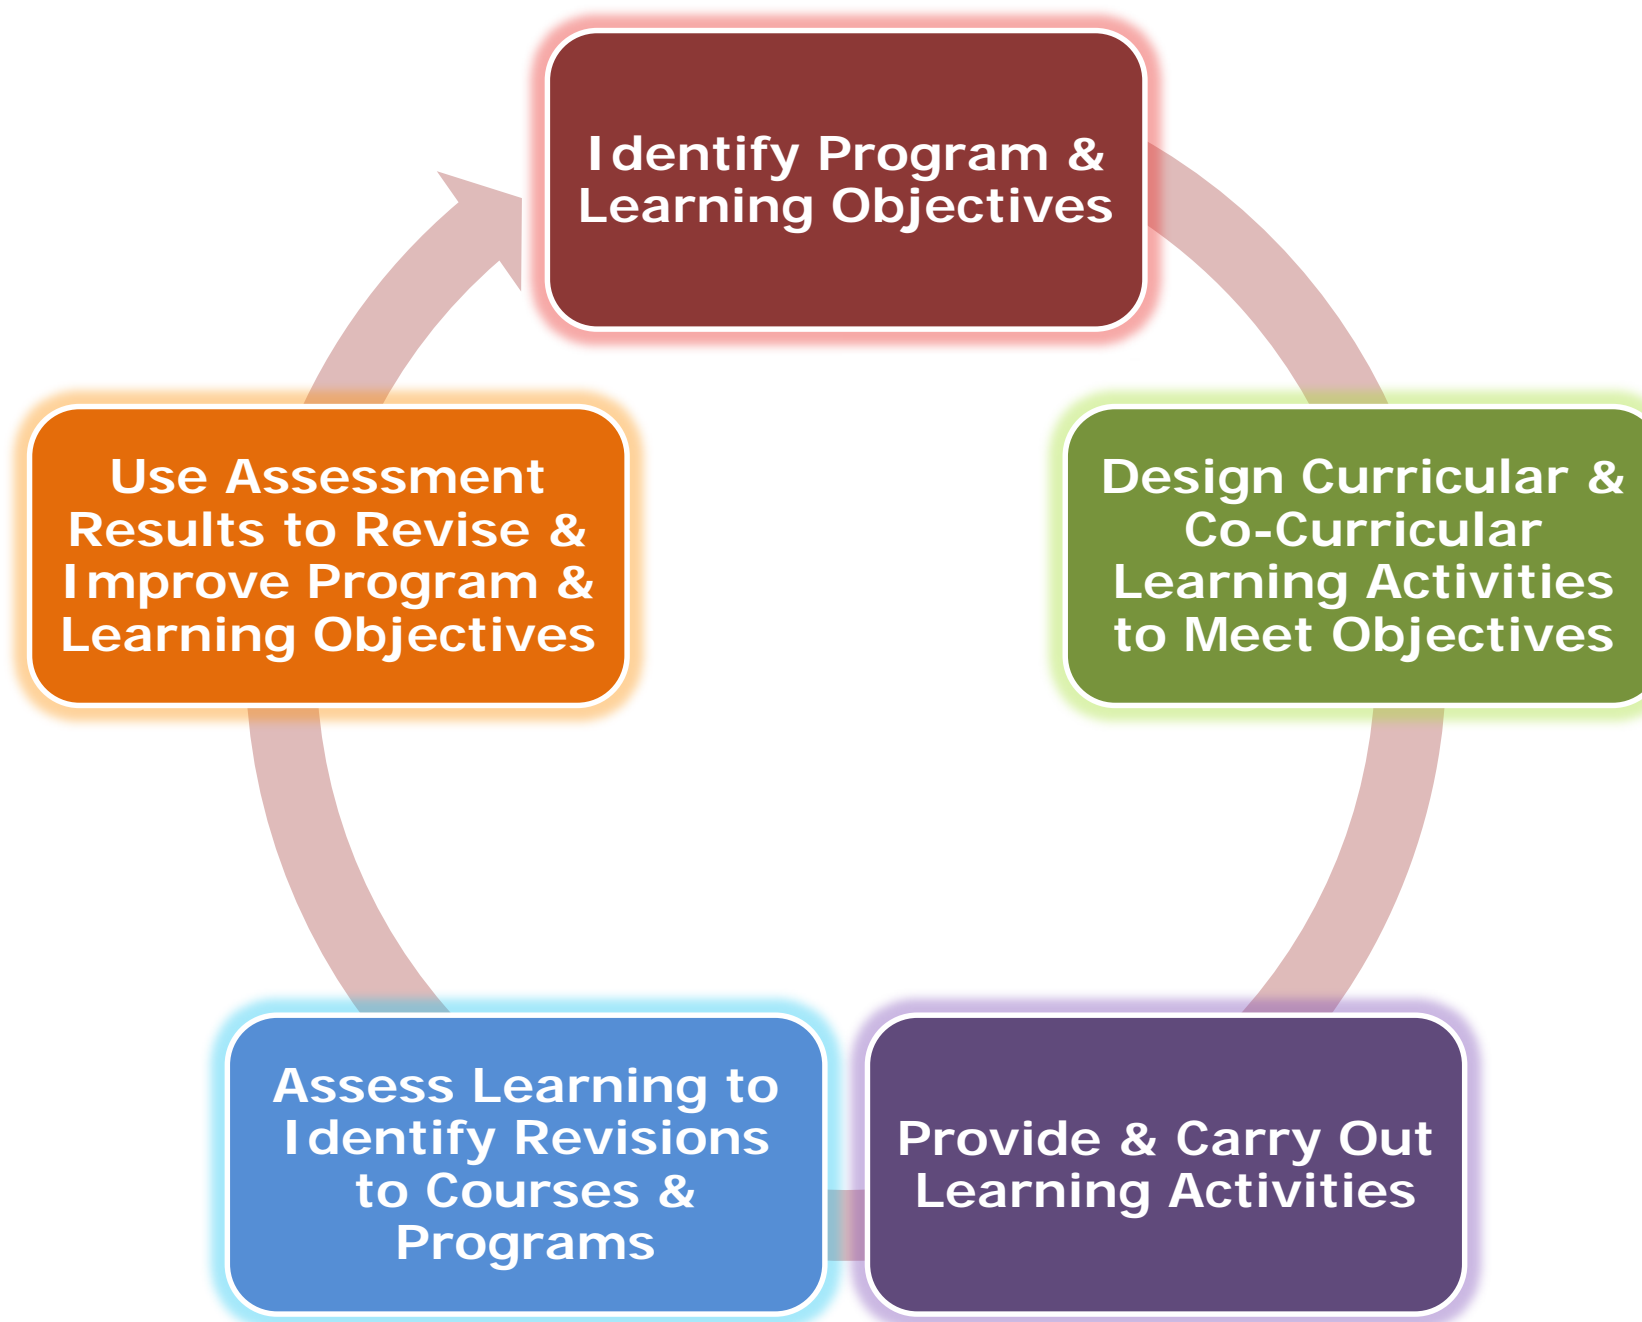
Identify Program & Learning Objectives

Design Curricular & Co-Curricular Learning Activities to Meet Objectives

Provide & Carry Out Learning Activities

Assess Learning to Identify Revisions to Courses & Programs

Use Assessment Results to Revise & Improve Program & Learning Objectives